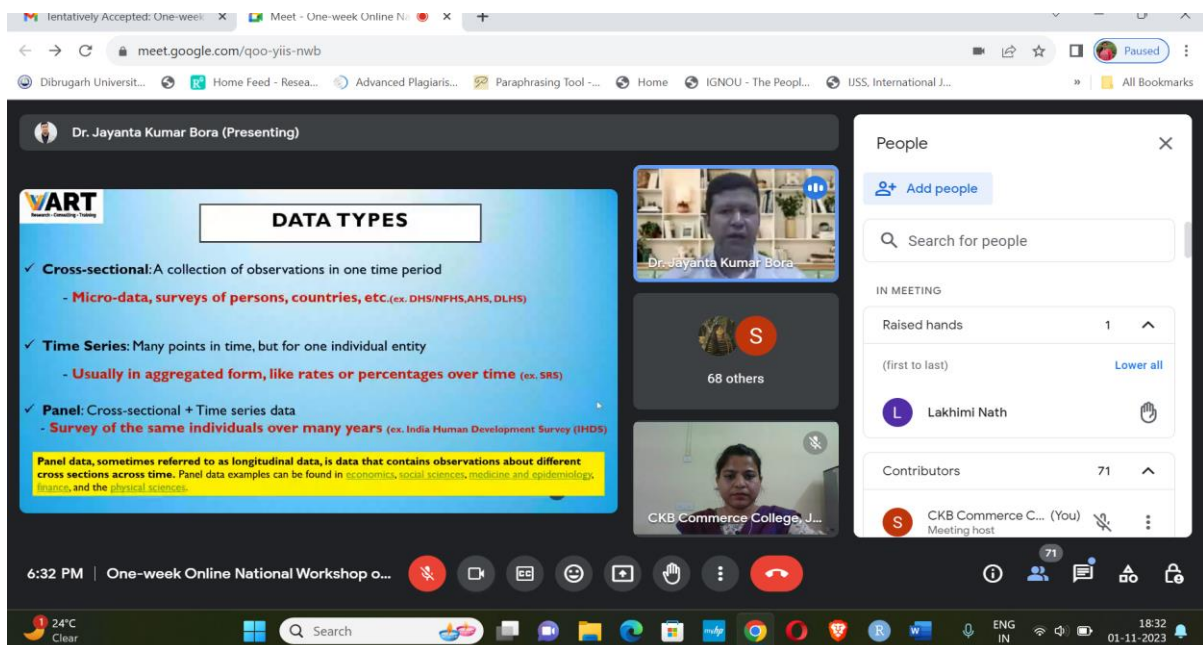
M Tentatively Accepted: One-week ×
Meet - One-week Online Na ×
+

meet.google.com/qoo-yiis-nwb

Paused

Dibrugarh Universit... Home Feed - Resea... Advanced Plagiaris... Paraphrasing Tool -... Home IGNOU - The Peopl... IJSS, International J... » All Bookmarks

Dr. Jayanta Kumar Bora (Presenting)

VART
Research • Consulting • Training

DATA TYPES

✓ Cross-sectional: A collection of observations in one time period

- Micro-data, surveys of persons, countries, etc.(ex. DHS/NFHS,AHS, DLHS)

✓ Time Series: Many points in time, but for one individual entity

- Usually in aggregated form, like rates or percentages over time (ex. SRS)

✓ Panel: Cross-sectional + Time series data

- Survey of the same individuals over many years (ex. India Human Development Survey (IHDS)

Panel data, sometimes referred to as longitudinal data, is data that contains observations about different cross sections across time. Panel data examples can be found in economics, social sciences, medicine and epidemiology, finance, and the physical sciences.

Dr. Jayanta Kumar Bora

S
68 others

CKB Commerce College, J...

People

Add people

Search for people

IN MEETING

Raised hands 1

(first to last) Lower all

L Lakhimi Nath

Contributors 71

S CKB Commerce C... (You)
Meeting host

6:32 PM | One-week Online National Workshop o...

71

24°C
Clear

Search

ENG
IN

18:32
01-11-2023